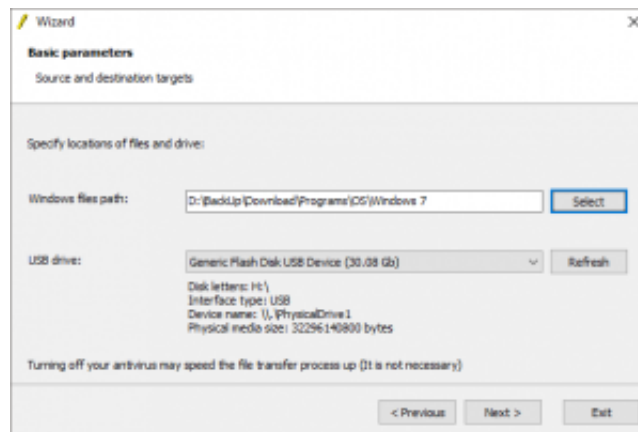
Wizard

Basic parameters

Source and destination targets

Specify locations of files and drive:

Windows files path:

D:\BackUp\Download\Programs\OS\Windows 7

Select

USB drive:

Generic Flash Disk USB Device (30.08 Gb)

Refresh

Disk letters: H:\
Interface type: USB
Device name: \\.\PhysicalDrive1
Physical media size: 32296140800 bytes

Turning off your antivirus may speed the file transfer process up (It is not necessary)

< Previous

Next >

Exit